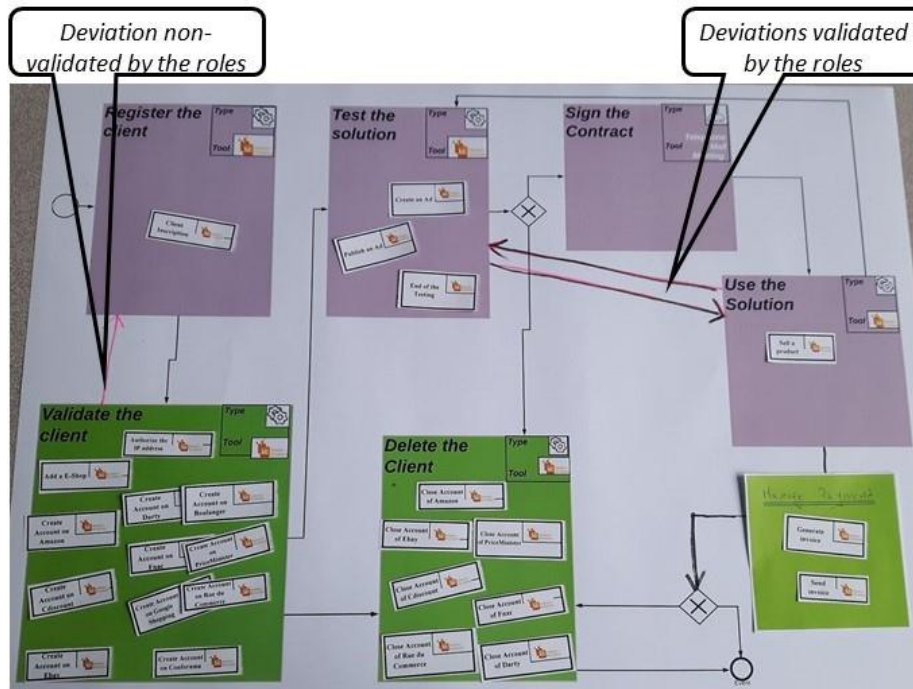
Deviation non-validated by the roles

Deviations validated by the roles

Register the client
Type
Tool
Client Inscription

Test the solution
Type
Tool
Create an Ad
Publish an Ad
End of the Testing

Sign the Contract
Type
Tool
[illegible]

Use the Solution
Type
Tool
Sell a product

Validate the client
Type
Tool
Authorize the IP address
Add a E-Shop
Create Account on Darty
Create Account on Boulanger
Create Account on Amazon
Create Account on Fnac
Create Account on PriceMinister
Create Account on Cdiscount
Create Account on Google Shopping
Create Account on Rue du Commerce
Create Account on Ebay
Create Account on Conforama

Delete the Client
Type
Tool
Close Account of Amazon
Close Account of Ebay
Close Account of PriceMinister
Close Account of Cdiscount
Close Account of Fnac
Close Account of Rue du Commerce
Close Account of Darty

Manage Payment
Generate invoice
Send invoice

Event